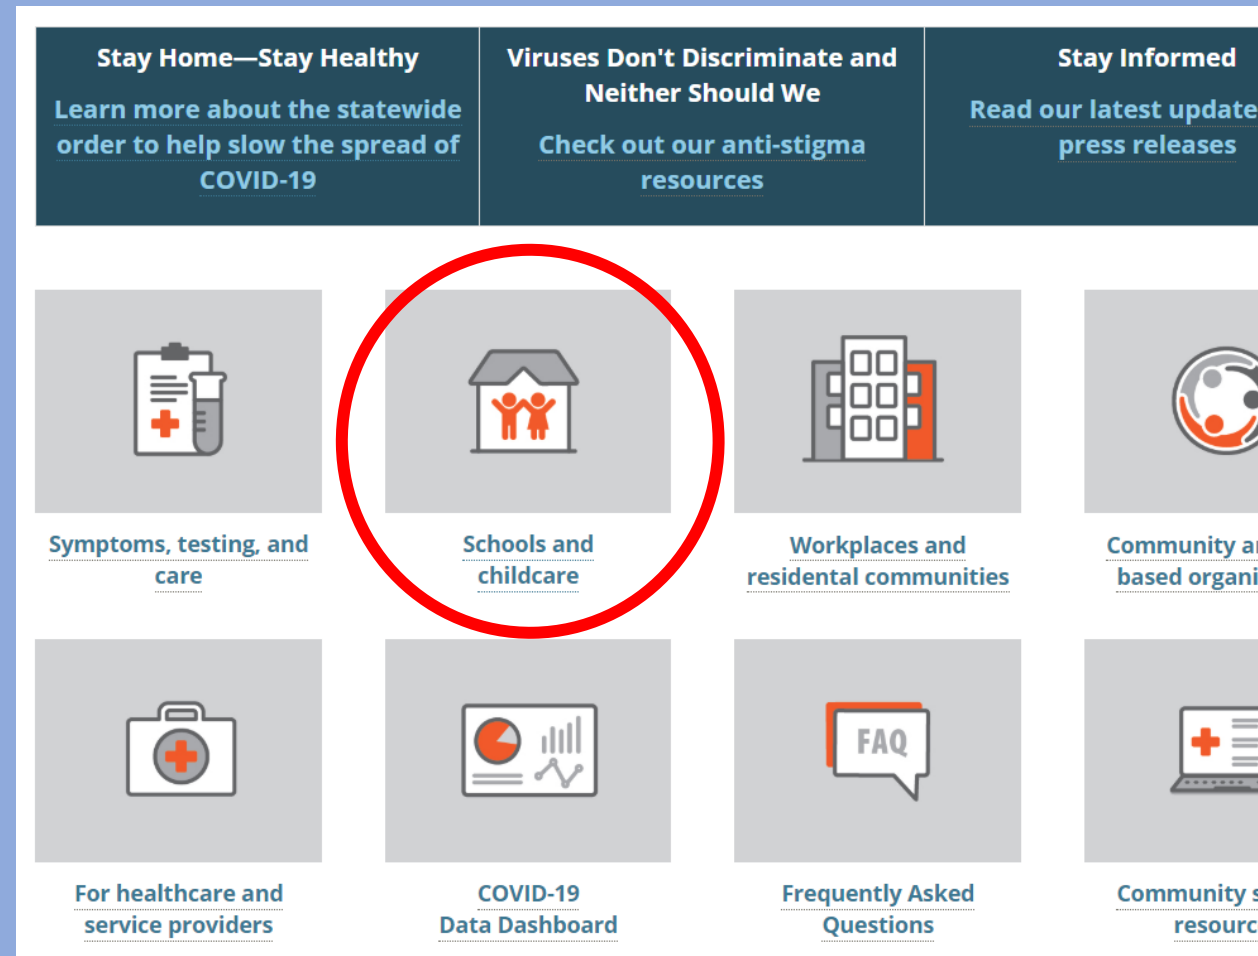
Stay Home—Stay Healthy

Learn more about the statewide order to help slow the spread of COVID-19

Viruses Don't Discriminate and Neither Should We

Check out our anti-stigma resources

Stay Informed

Read our latest update press releases

Symptoms, testing, and care

Schools and childcare

Workplaces and residental communities

Community a based organi

FAQ

For healthcare and service providers

COVID-19 Data Dashboard

Frequently Asked Questions

Community s resourc